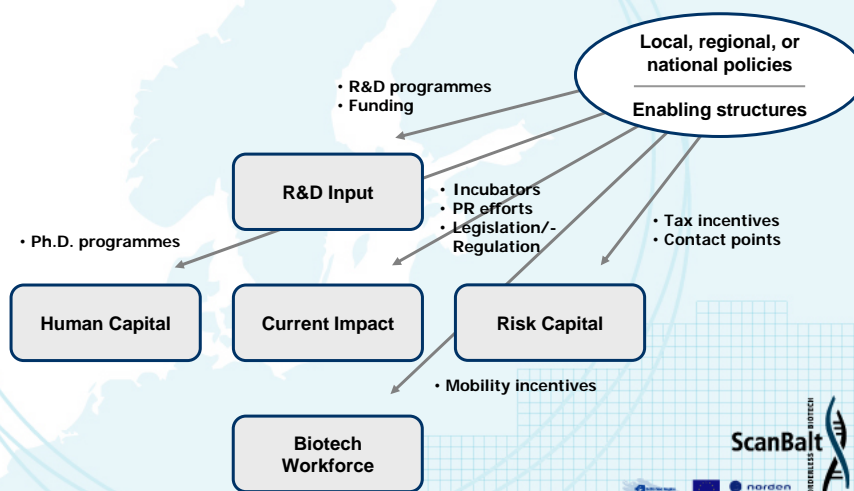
Local, regional, or national policies

Enabling structures

• R&D programmes
• Funding

R&D Input

• Incubators
• PR efforts
• Legislation/-Regulation

• Tax incentives
• Contact points

• Ph.D. programmes

Human Capital

Current Impact

Risk Capital

• Mobility incentives

Biotech Workforce

ScanBalt

BORDERLESS BIOTECH

norden